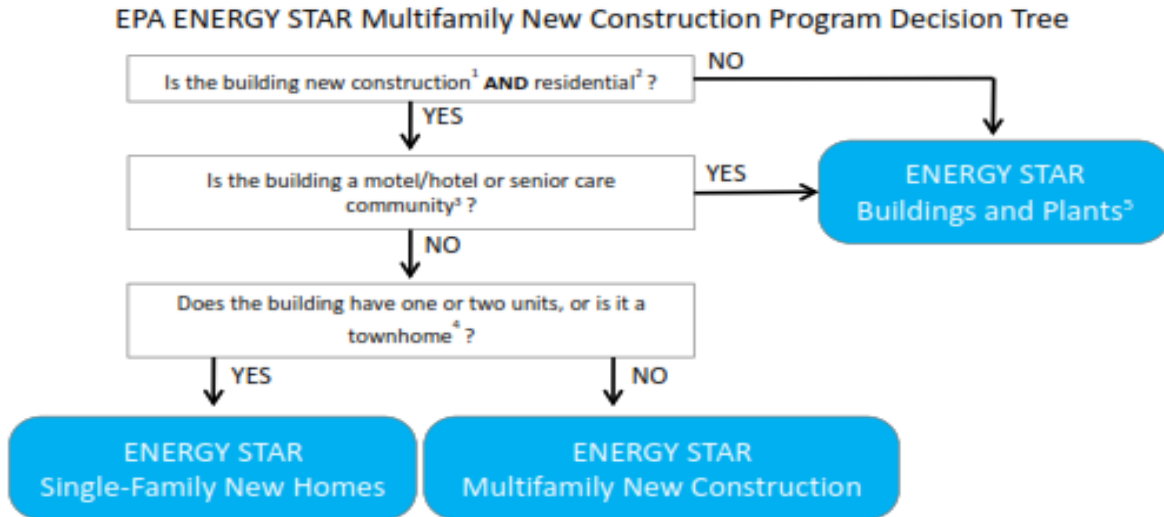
EPA ENERGY STAR Multifamily New Construction Program Decision Tree

Is the building new construction$^1$ **AND** residential$^2$ ?

NO

YES

Is the building a motel/hotel or senior care community$^3$ ?

YES

ENERGY STAR Buildings and Plants$^5$

NO

Does the building have one or two units, or is it a townhome$^4$ ?

YES

NO

ENERGY STAR Single-Family New Homes

ENERGY STAR Multifamily New Construction